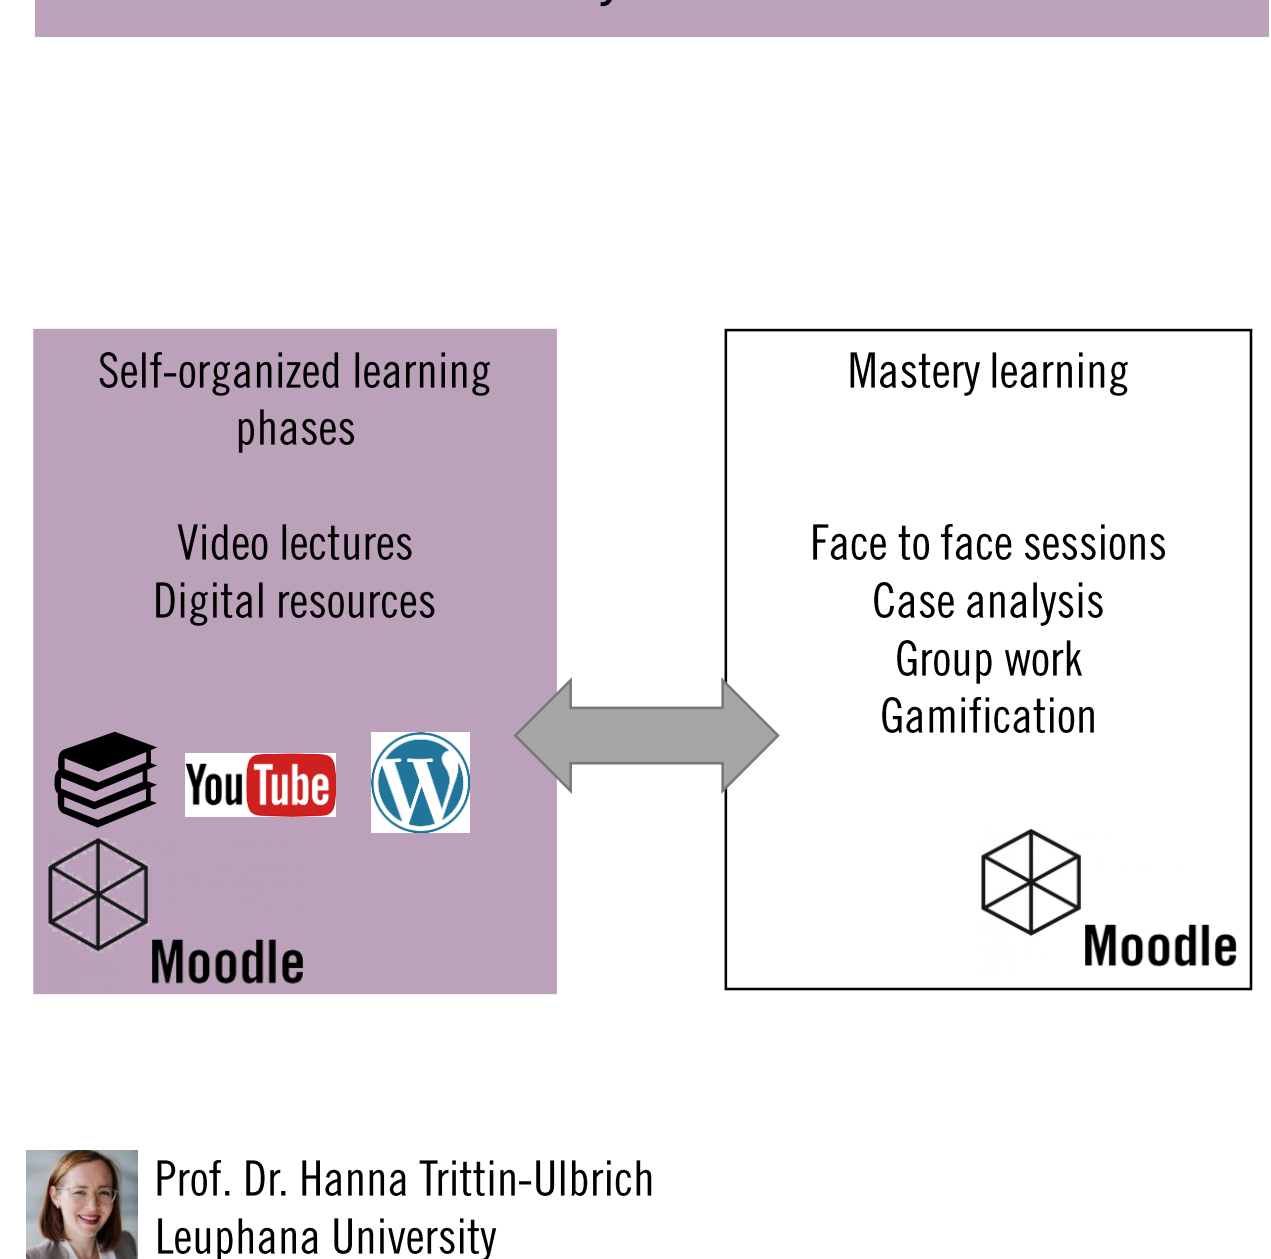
Self-organized learning phases

Video lectures
Digital resources

YouTube

Moodle

Mastery learning

Face to face sessions
Case analysis
Group work
Gamification

Moodle

Prof. Dr. Hanna Trittin-Ulbrich
Leuphana University